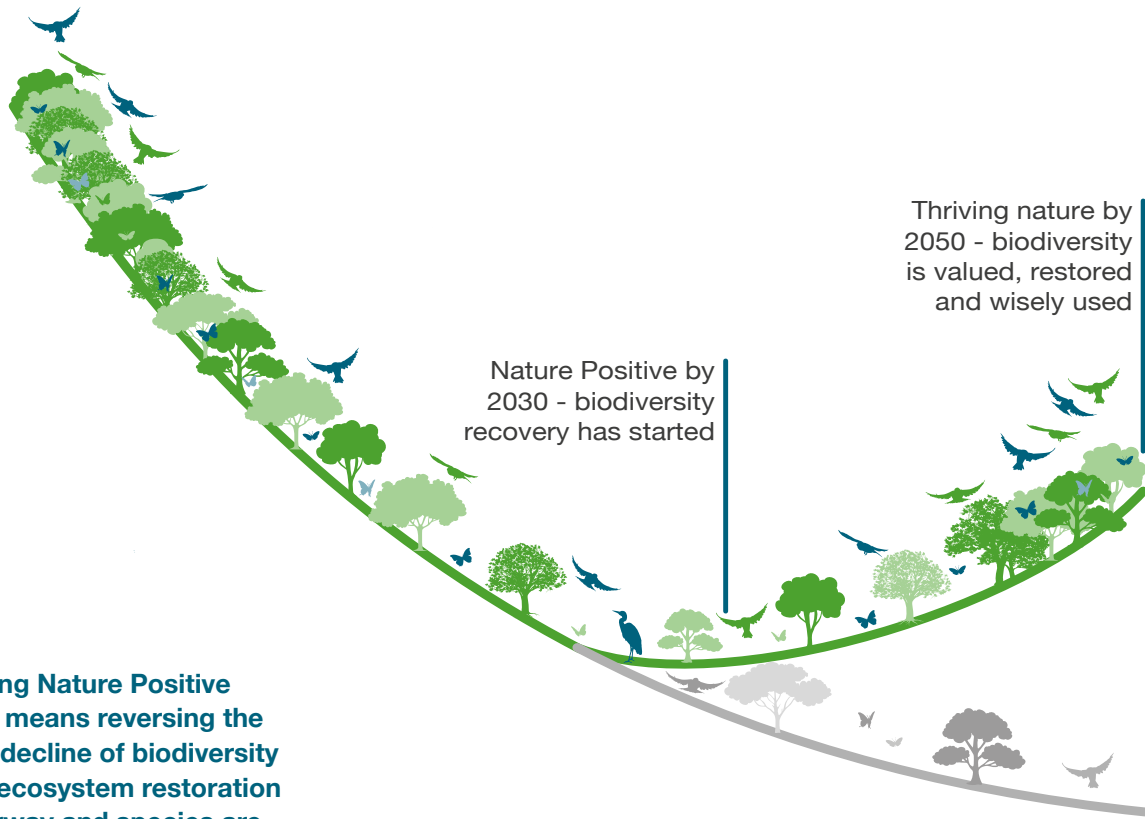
Thriving nature by 2050 - biodiversity is valued, restored and wisely used

Nature Positive by 2030 - biodiversity recovery has started

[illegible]ng Nature Positive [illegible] means reversing the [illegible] decline of biodiversity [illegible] ecosystem restoration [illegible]